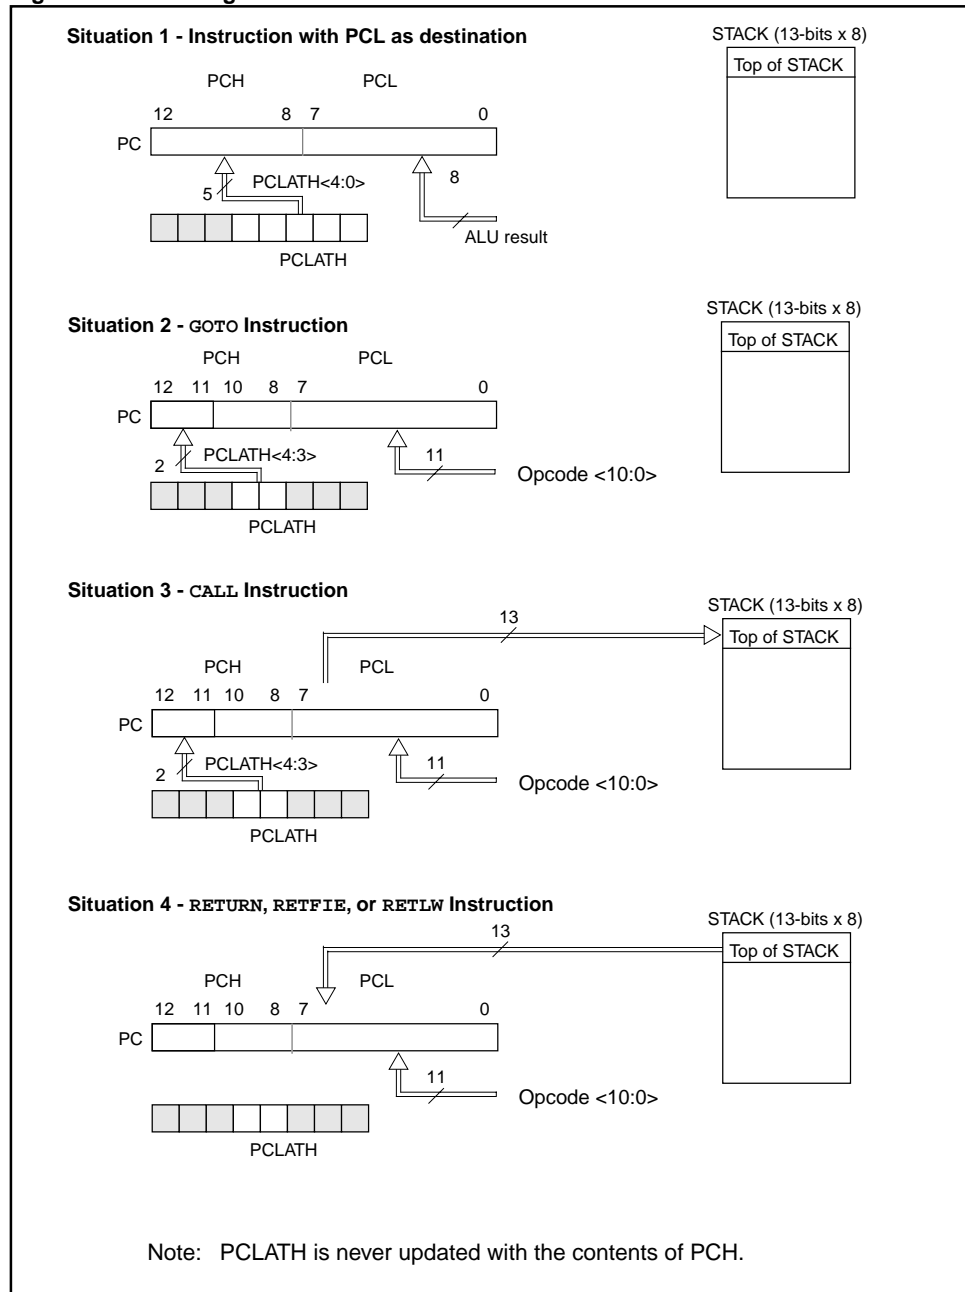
Situation 1 - Instruction with PCL as destination

STACK (13-bits x 8)
Top of STACK

PCH PCL
12 8 7 0
PC
5 PCLATH<4:0>
8
ALU result
PCLATH

Situation 2 - GOTO Instruction

STACK (13-bits x 8)
Top of STACK

PCH PCL
12 11 10 8 7 0
PC
2 PCLATH<4:3>
11
Opcode <10:0>
PCLATH

Situation 3 - CALL Instruction

13
STACK (13-bits x 8)
Top of STACK

PCH PCL
12 11 10 8 7 0
PC
2 PCLATH<4:3>
11
Opcode <10:0>
PCLATH

Situation 4 - RETURN, RETFIE, or RETLW Instruction

13
STACK (13-bits x 8)
Top of STACK

PCH PCL
12 11 10 8 7 0
PC
11
Opcode <10:0>
PCLATH

Note: PCLATH is never updated with the contents of PCH.